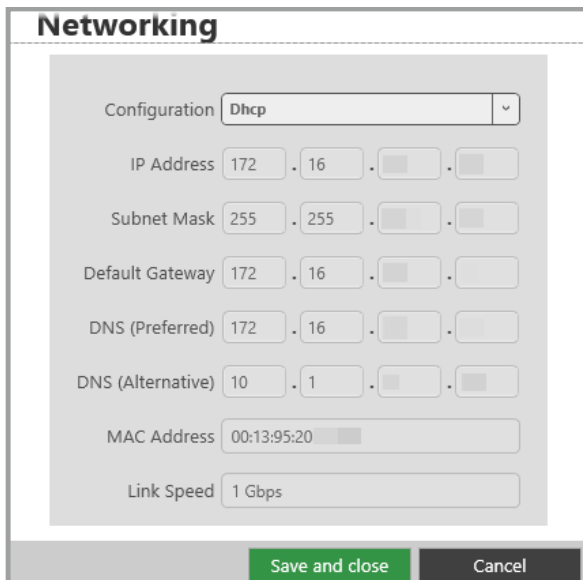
Networking

Configuration Dhcp

IP Address 172 . 16 . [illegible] . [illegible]

Subnet Mask 255 . 255 . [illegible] . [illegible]

Default Gateway 172 . 16 . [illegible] . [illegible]

DNS (Preferred) 172 . 16 . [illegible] . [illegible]

DNS (Alternative) 10 . 1 . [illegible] . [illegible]

MAC Address 00:13:95:20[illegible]

Link Speed 1 Gbps

Save and close Cancel